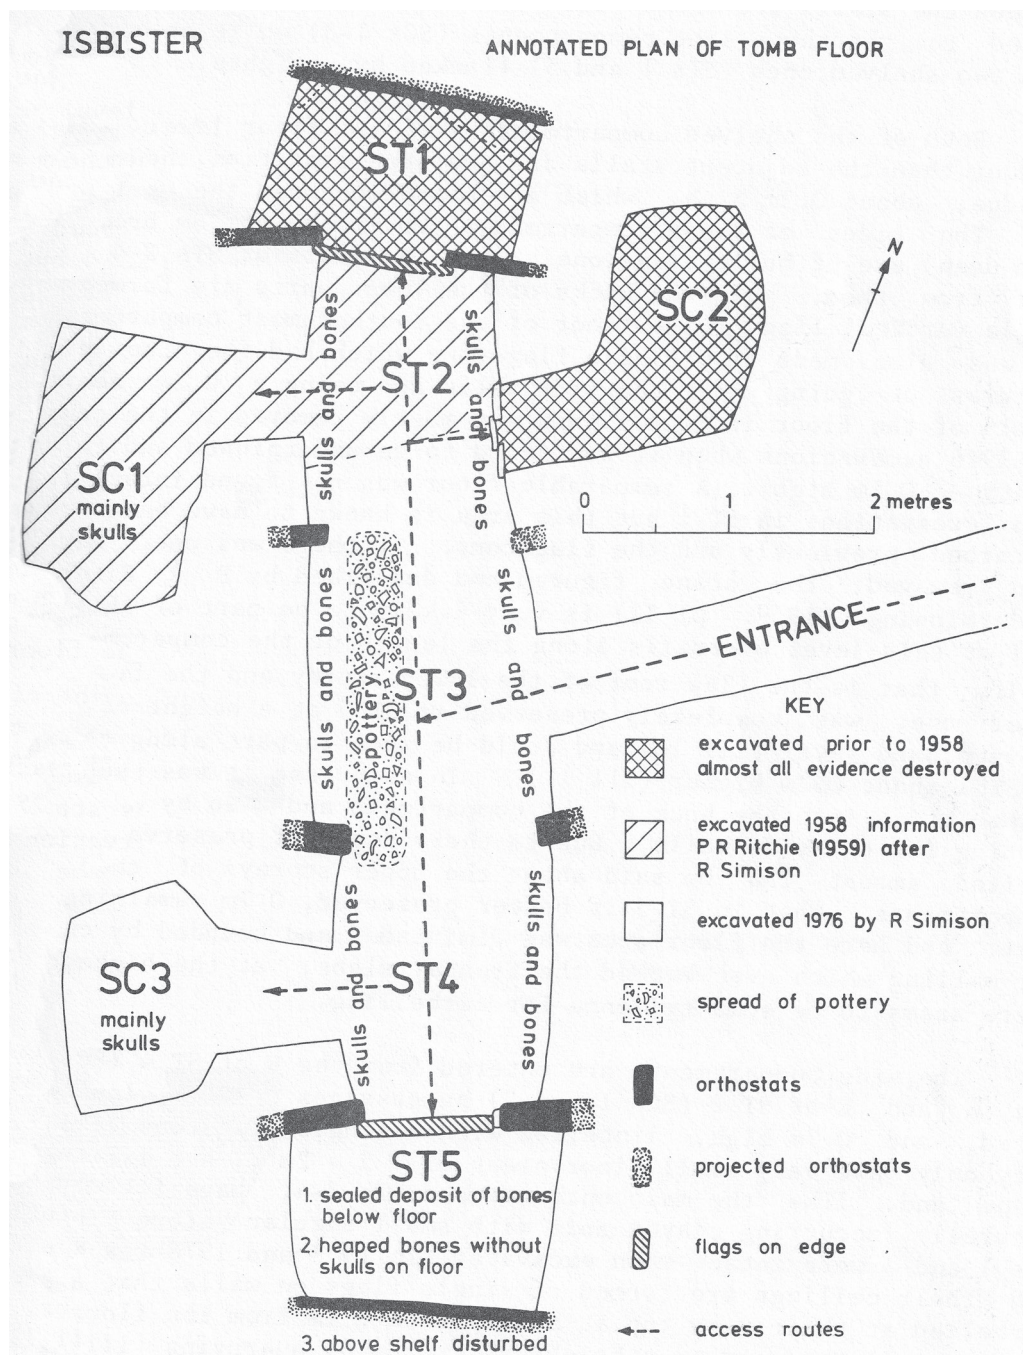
ISBISTER

ANNOTATED PLAN OF TOMB FLOOR

ST1

SC2

N

skulls and bones

ST2

skulls and bones

SC1
mainly
skulls

skulls and bones

0 1 2 metres

skulls and bones

skulls and bones

pottery

ST3

ENTRANCE

KEY

excavated prior to 1958 almost all evidence destroyed

excavated 1958 information P R Ritchie (1959) after R Simison

excavated 1976 by R Simison

spread of pottery

orthostats

projected orthostats

flags on edge

access routes

skulls and bones

skulls and bones

SC3
mainly
skulls

ST4

skulls and bones

ST5
1. sealed deposit of bones below floor
2. heaped bones without skulls on floor
3. above shelf disturbed